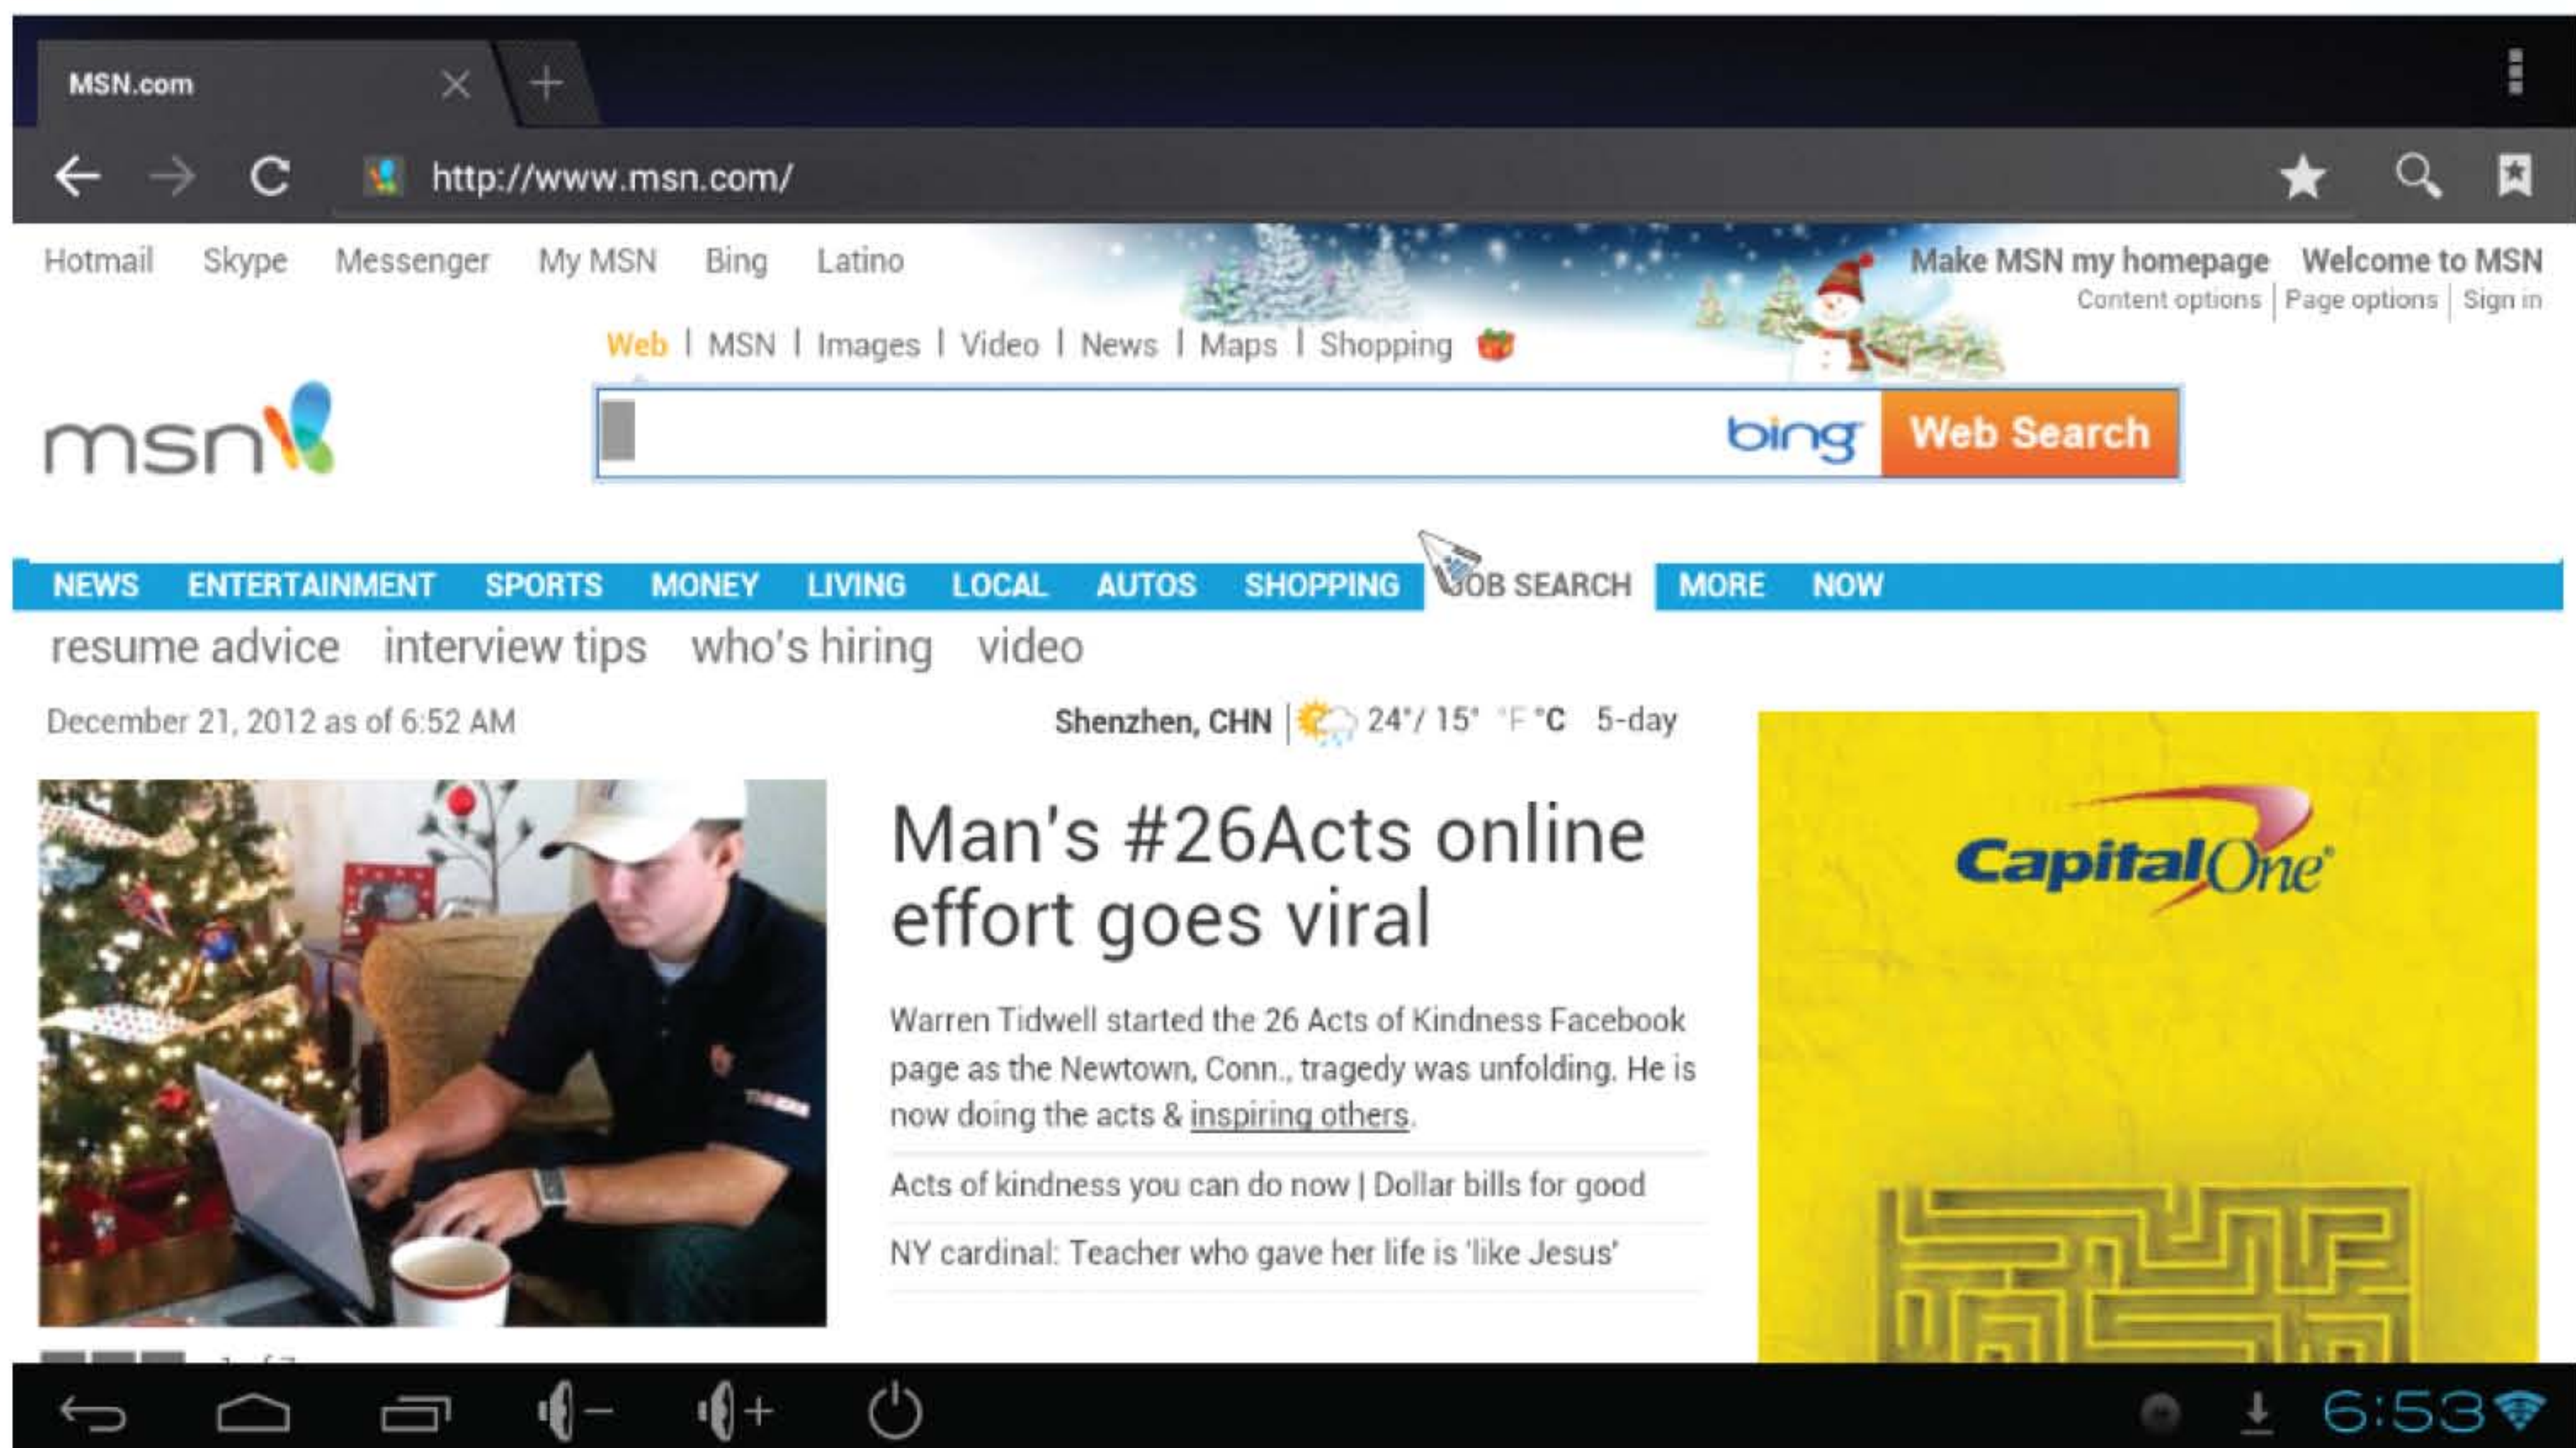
MSN.com

http://www.msn.com/

Hotmail Skype Messenger My MSN Bing Latino

Make MSN my homepage Welcome to MSN
Content options | Page options | Sign in

Web | MSN | Images | Video | News | Maps | Shopping

msn

bing Web Search

NEWS ENTERTAINMENT SPORTS MONEY LIVING LOCAL AUTOS SHOPPING JOB SEARCH MORE NOW

resume advice interview tips who's hiring video

December 21, 2012 as of 6:52 AM

Shenzhen, CHN | 24°/ 15° °F °C 5-day

Man's #26Acts online effort goes viral

Warren Tidwell started the 26 Acts of Kindness Facebook page as the Newtown, Conn., tragedy was unfolding. He is now doing the acts & inspiring others.

Acts of kindness you can do now | Dollar bills for good

NY cardinal: Teacher who gave her life is 'like Jesus'

Capital One

6:53